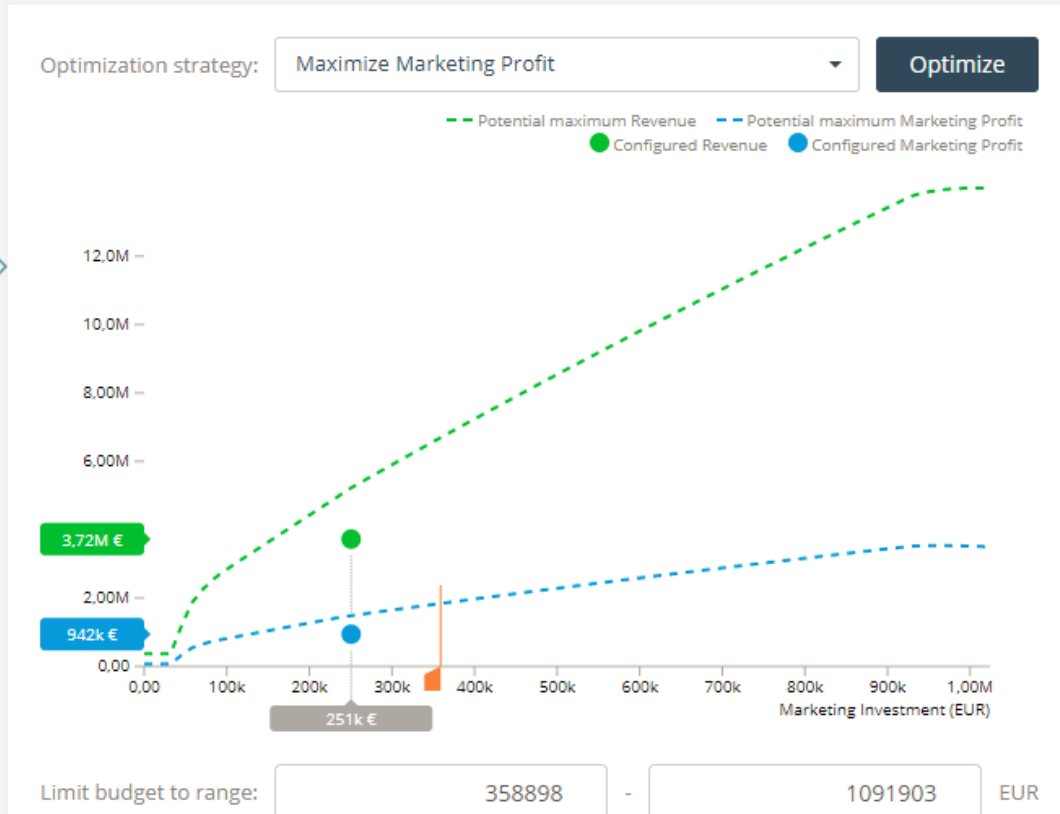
Optimization strategy: Maximize Marketing Profit Optimize

Potential maximum Revenue
Potential maximum Marketing Profit
Configured Revenue
Configured Marketing Profit

12,0M
10,0M
8,00M
6,00M
3,72M €
2,00M
942k €
0,00

0,00 100k 200k 300k 400k 500k 600k 700k 800k 900k 1,00M
251k €
Marketing Investment (EUR)

Limit budget to range: 358898 - 1091903 EUR